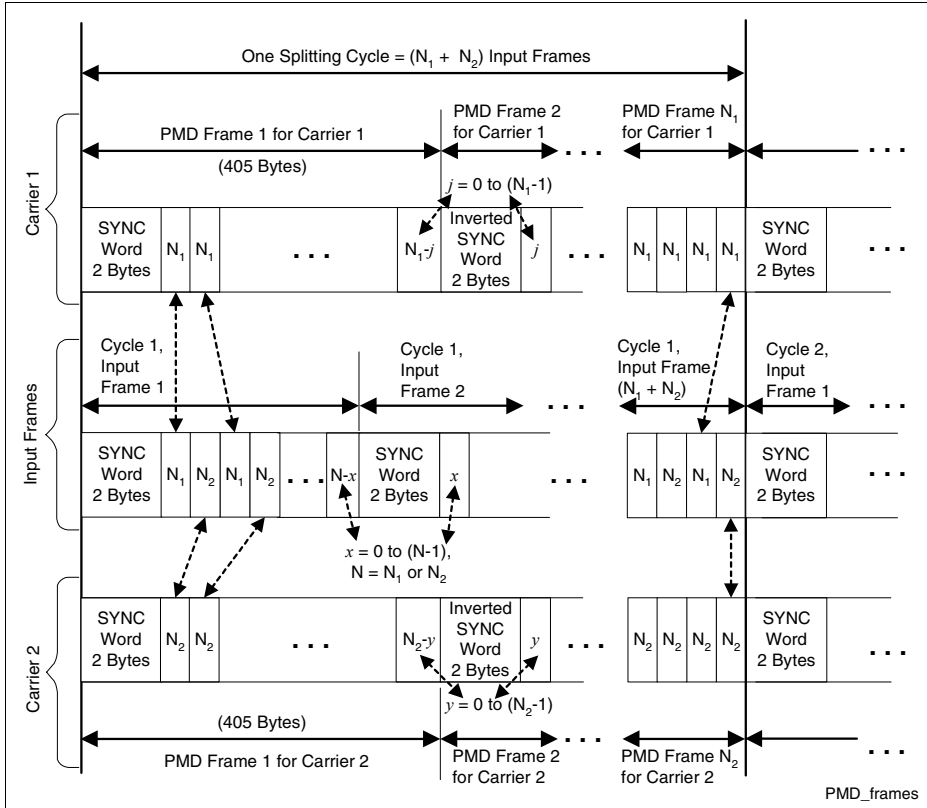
One Splitting Cycle = ($N_1$ + $N_2$) Input Frames

Carrier 1

PMD Frame 1 for Carrier 1

(405 Bytes)

PMD Frame 2 for Carrier 1

PMD Frame $N_1$ for Carrier 1

$j$ = 0 to ($N_1$-1)

SYNC Word 2 Bytes

$N_1$ $N_1$ . . . $N_1$-$j$

Inverted SYNC Word 2 Bytes

$j$ . . .

$N_1$ $N_1$ $N_1$ $N_1$

SYNC Word 2 Bytes . . .

Input Frames

Cycle 1, Input Frame 1

Cycle 1, Input Frame 2

Cycle 1, Input Frame ($N_1$ + $N_2$)

Cycle 2, Input Frame 1

SYNC Word 2 Bytes

$N_1$ $N_2$ $N_1$ $N_2$ . . . N-$x$

SYNC Word 2 Bytes

$x$ . . .

$N_1$ $N_2$ $N_1$ $N_2$

SYNC Word 2 Bytes . . .

$x$ = 0 to (N-1), N = $N_1$ or $N_2$

Carrier 2

SYNC Word 2 Bytes

$N_2$ $N_2$ . . . $N_2$-$y$

Inverted SYNC Word 2 Bytes

$y$ . . .

$N_2$ $N_2$ $N_2$ $N_2$

SYNC Word 2 Bytes . . .

$y$ = 0 to ($N_2$-1)

(405 Bytes)

PMD Frame 1 for Carrier 2

PMD Frame 2 for Carrier 2

PMD Frame $N_2$ for Carrier 2

PMD_frames